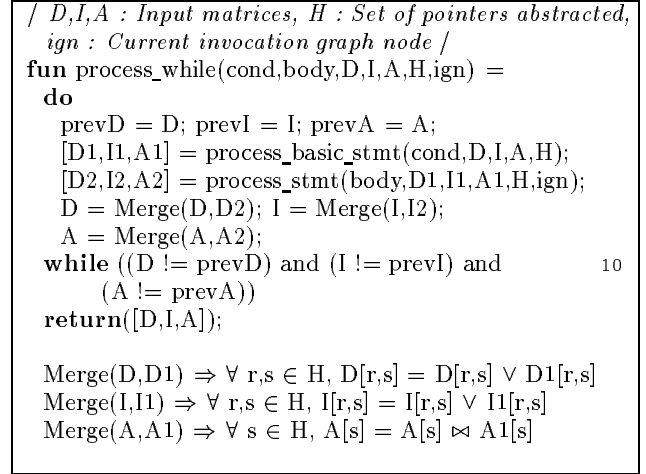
/ D,I,A : Input matrices, H : Set of pointers abstracted, ign : Current invocation graph node /
**fun** process_while(cond,body,D,I,A,H,ign) =
**do**
prevD = D; prevI = I; prevA = A;
[D1,I1,A1] = process_basic_stmt(cond,D,I,A,H);
[D2,I2,A2] = process_stmt(body,D1,I1,A1,H,ign);
D = Merge(D,D2); I = Merge(I,I2);
A = Merge(A,A2);
**while** ((D != prevD) and (I != prevI) and (A != prevA)) 10
**return**([D,I,A]);

Merge(D,D1) $\Rightarrow \forall$ r,s $\in$ H, D[r,s] = D[r,s] $\vee$ D1[r,s]
Merge(I,I1) $\Rightarrow \forall$ r,s $\in$ H, I[r,s] = I[r,s] $\vee$ I1[r,s]
Merge(A,A1) $\Rightarrow \forall$ s $\in$ H, A[s] = A[s] $\bowtie$ A1[s]